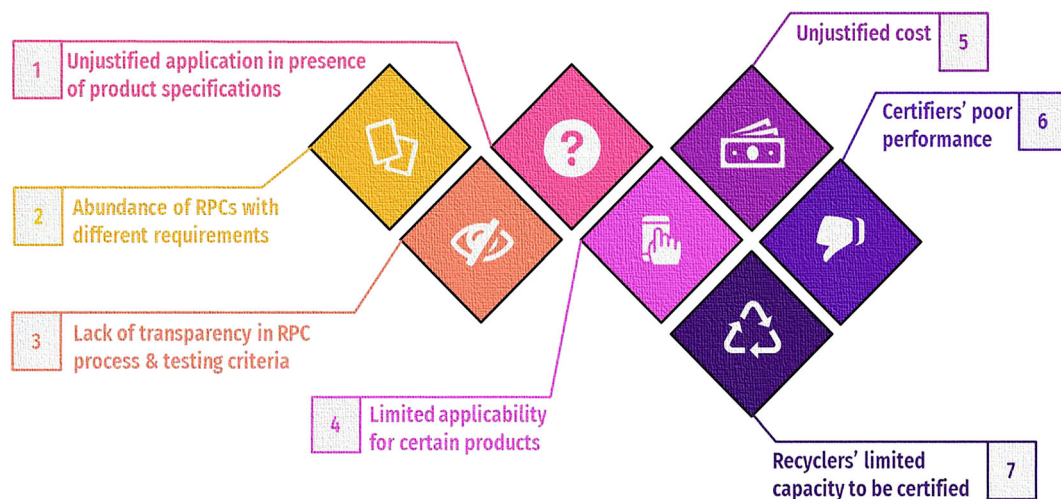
1 Unjustified application in presence of product specifications

2 Abundance of RPCs with different requirements

3 Lack of transparency in RPC process & testing criteria

4 Limited applicability for certain products

Unjustified cost 5

Certifiers' poor performance 6

Recyclers' limited capacity to be certified 7